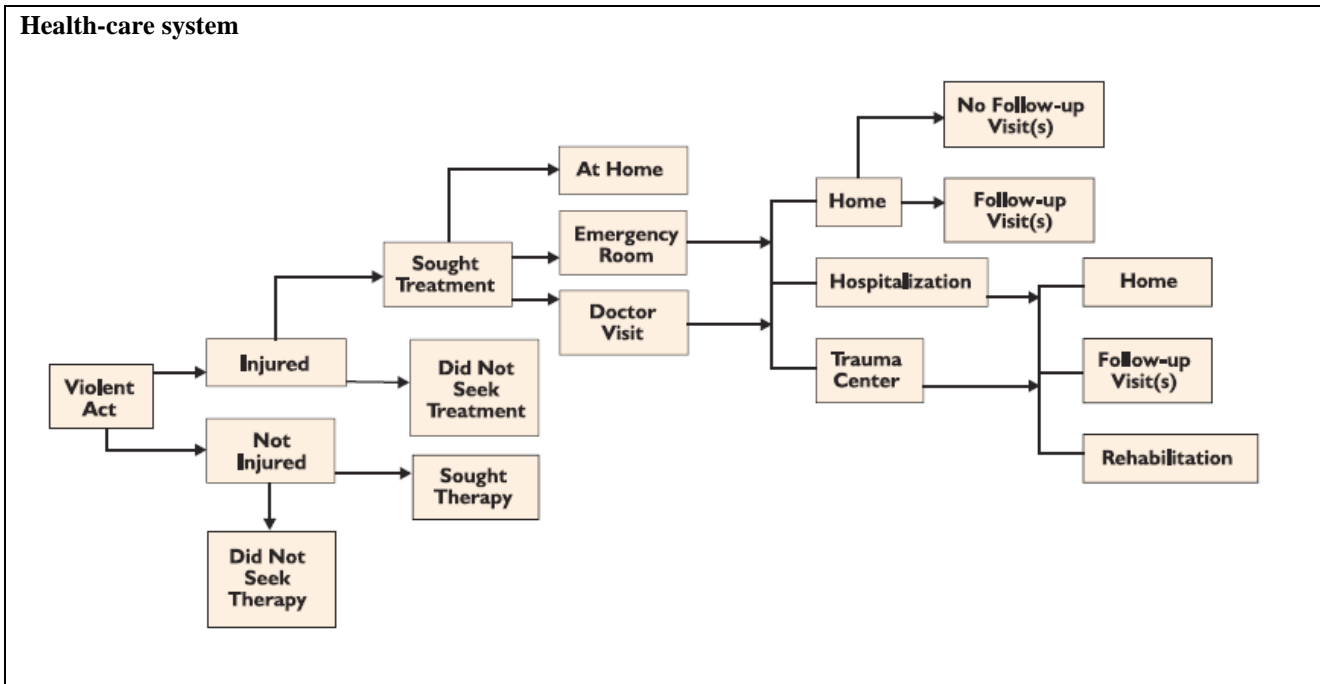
Health-care system

Violent Act

Injured

Sought Treatment

At Home

Emergency Room

Doctor Visit

Did Not Seek Treatment

Not Injured

Sought Therapy

Did Not Seek Therapy

Home

No Follow-up Visit(s)

Follow-up Visit(s)

Hospitalization

Trauma Center

Home

Follow-up Visit(s)

Rehabilitation